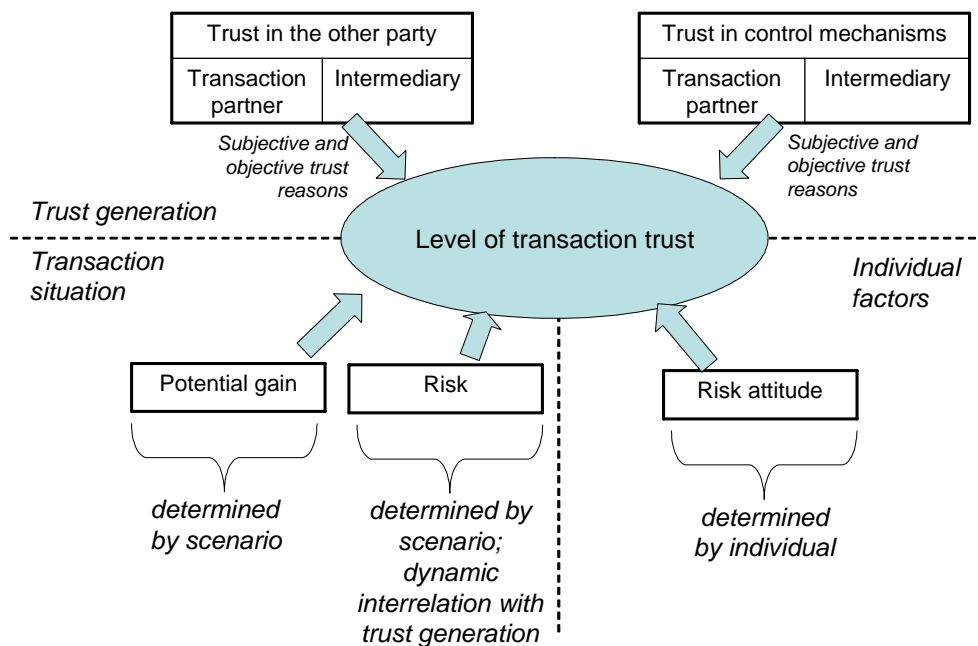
| Trust in the other party | |
|---|---|
| Transaction partner | Intermediary |

| Trust in control mechanisms | |
|---|---|
| Transaction partner | Intermediary |

Subjective and objective trust reasons

Subjective and objective trust reasons

Trust generation

Level of transaction trust

Transaction situation

Individual factors

Potential gain

Risk

Risk attitude

determined by scenario

determined by scenario; dynamic interrelation with trust generation

determined by individual